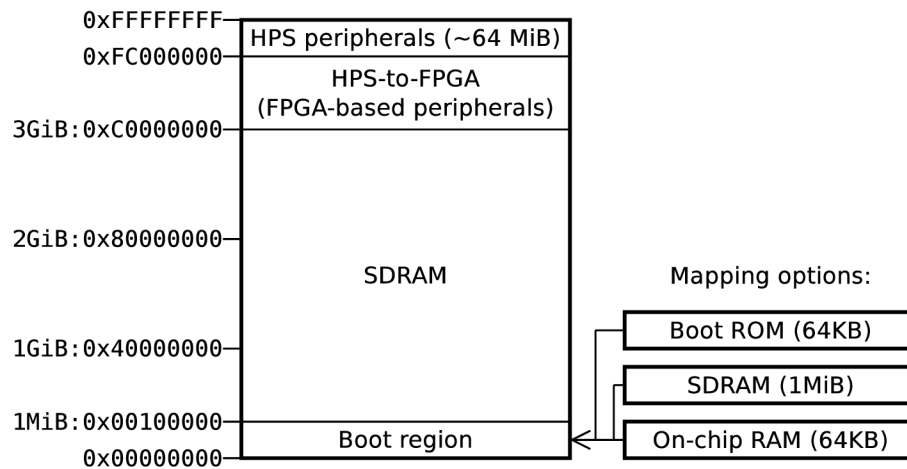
0xFFFFFFFF
HPS peripherals (~64 MiB)
0xFC000000
HPS-to-FPGA
(FPGA-based peripherals)
3GiB:0xC0000000
2GiB:0x80000000
SDRAM
1GiB:0x40000000
1MiB:0x00100000
Boot region
0x00000000

Mapping options:
Boot ROM (64KB)
SDRAM (1MiB)
On-chip RAM (64KB)